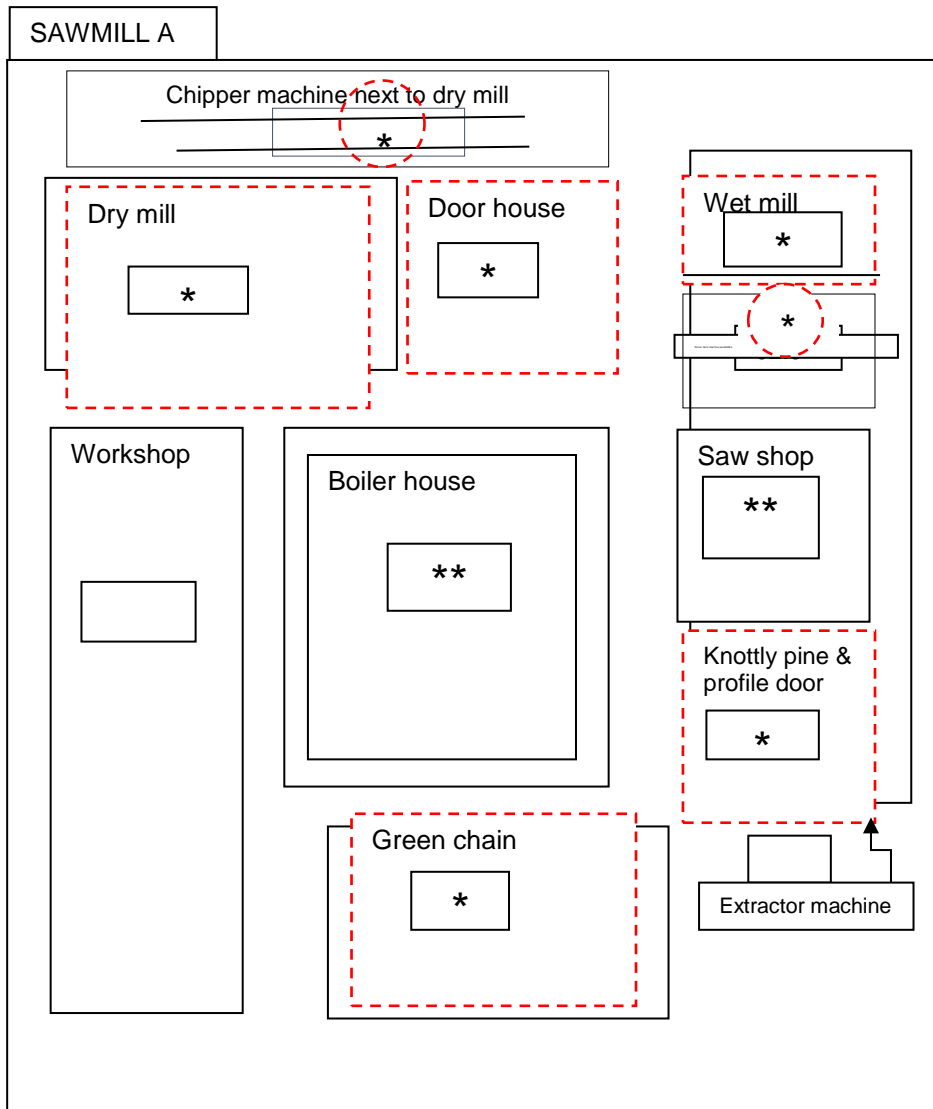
SAWMILL A

Chipper machine next to dry mill

*

Dry mill

*

Door house

*

Wet mill

*

*

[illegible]

Workshop

Boiler house

**

Saw shop

**

Knottly pine & profile door

*

Green chain

*

Extractor machine